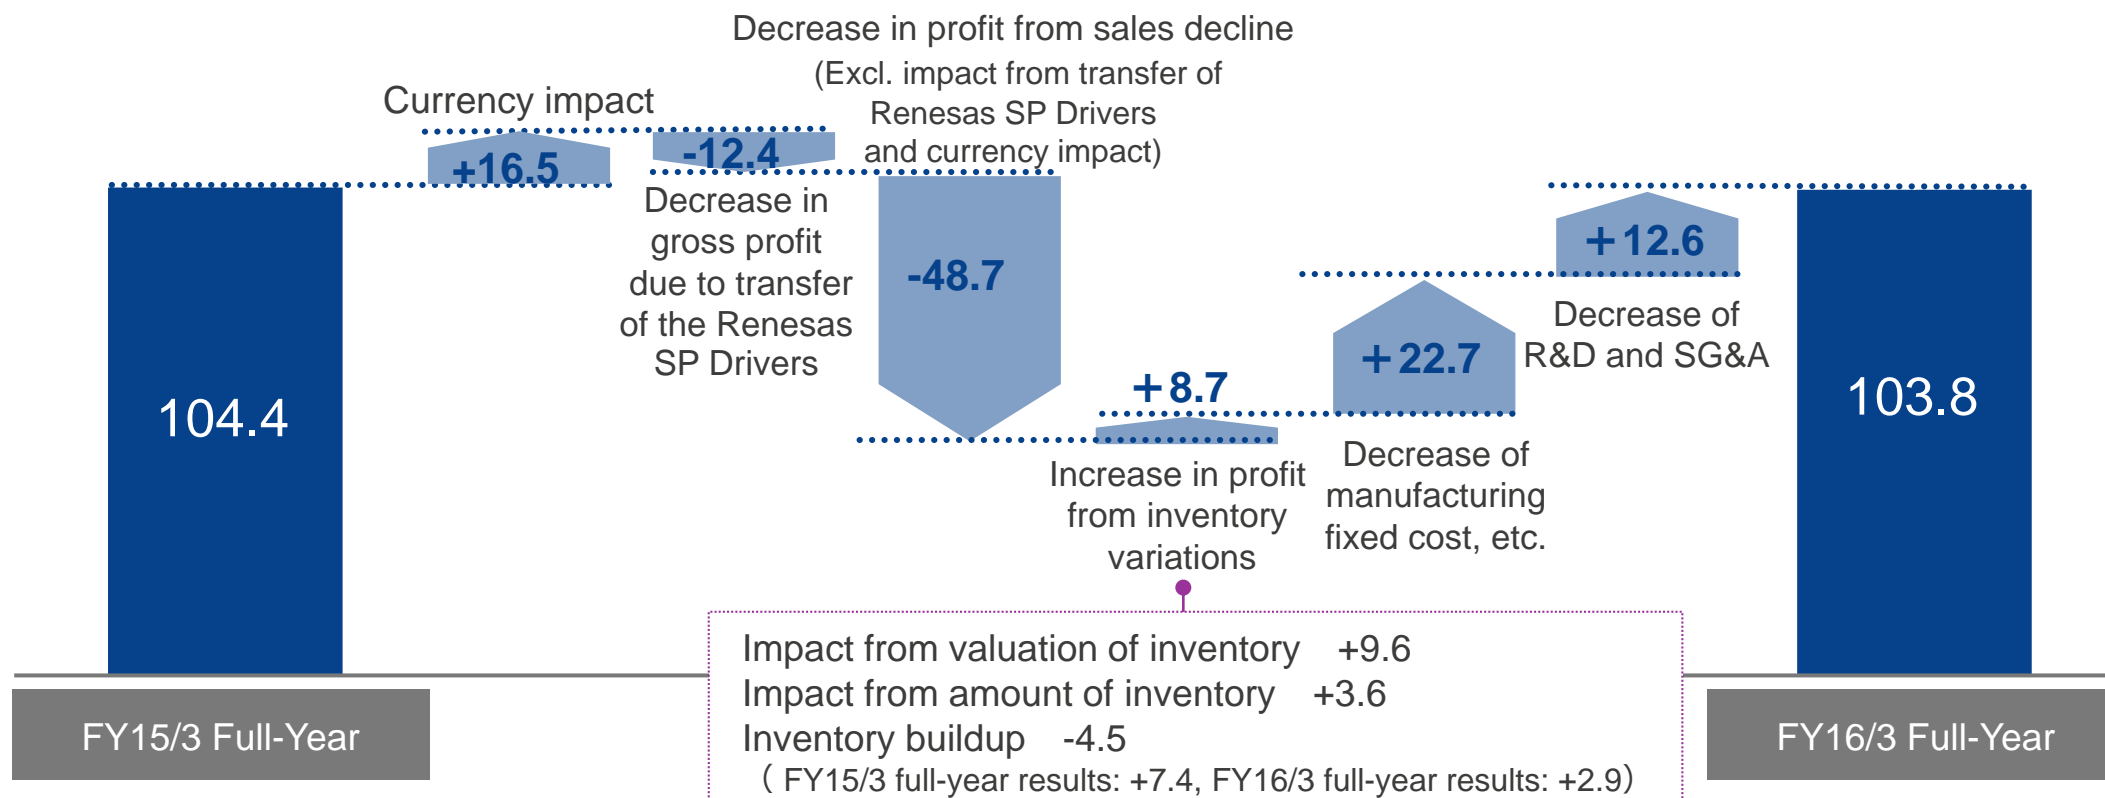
Currency impact

+16.5

-12.4

Decrease in gross profit due to transfer of the Renesas SP Drivers

Decrease in profit from sales decline (Excl. impact from transfer of Renesas SP Drivers and currency impact)

-48.7

104.4

+8.7

Increase in profit from inventory variations

+22.7

Decrease of manufacturing fixed cost, etc.

+12.6

Decrease of R&D and SG&A

103.8

FY15/3 Full-Year

Impact from valuation of inventory +9.6
Impact from amount of inventory +3.6
Inventory buildup -4.5
( FY15/3 full-year results: +7.4, FY16/3 full-year results: +2.9)

FY16/3 Full-Year